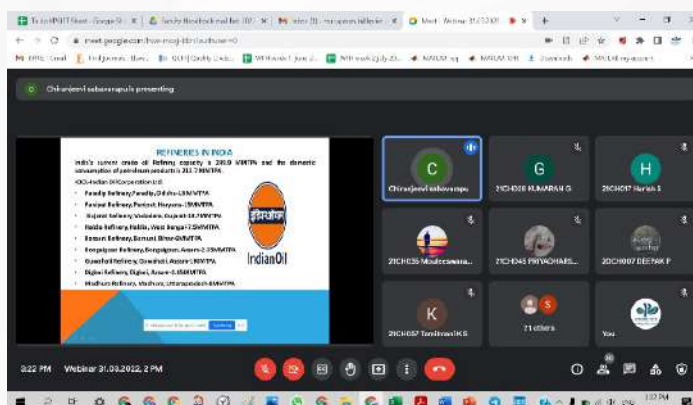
Chiranjeevi sabavarapu is presenting

REFINERIES IN INDIA

India's current crude oil Refining capacity is 249.9 MMTPA and the domestic consumption of petroleum products is 211.7 MMTPA.

IOCL-Indian Oil Corporation Ltd

- Panipat Refinery, Panipat, Haryana-15 MMTPA
- Gujarat Refinery, Vadodara, Gujarat-13.7 MMTPA
- Haldia Refinery, Haldia, West Bengal-7.5 MMTPA
- Barauni Refinery, Barauni Bihar-6 MMTPA
- Bongaigaon Refinery, Bongaigaon, Assam-2.35 MMTPA
- Guwahati Refinery, Guwahati, Assam-1 MMTPA
- Digboi Refinery, Digboi, Assam-0.65 MMTPA
- Mathura Refinery, Mathura, Uttarpradesh-8 MMTPA

IndianOil

C
Chiranjeevi sabavarapu

G
21CH028 KUMARAN G

H
21CH017 Harish S

21CH035 Moulee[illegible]

21CH045 PRIYADHARS...

20CH007 DEEPAK P

K
21CH057 Tamilmani K S

S
71 others

You

3:22 PM | Webinar 31.03.2022, 2 PM